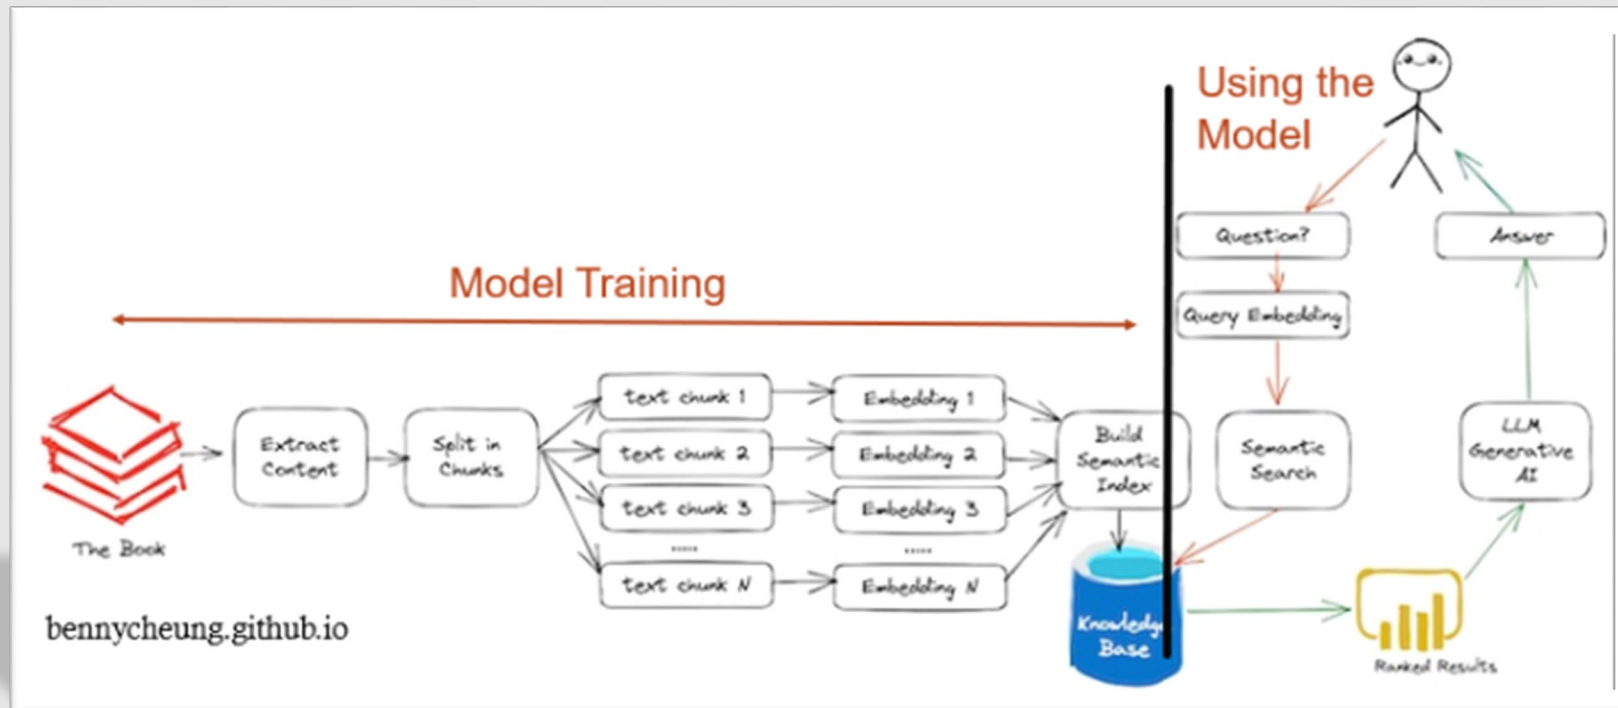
Using the Model

Model Training

The Book

Extract Content

Split in Chunks

text chunk 1

text chunk 2

text chunk 3

.....

text chunk N

Embedding 1

Embedding 2

Embedding 3

.....

Embedding N

Build Semantic Index

Knowledge Base

Question?

Query Embedding

Semantic Search

Answer

LLM Generative AI

Ranked Results

bennycheung.github.io